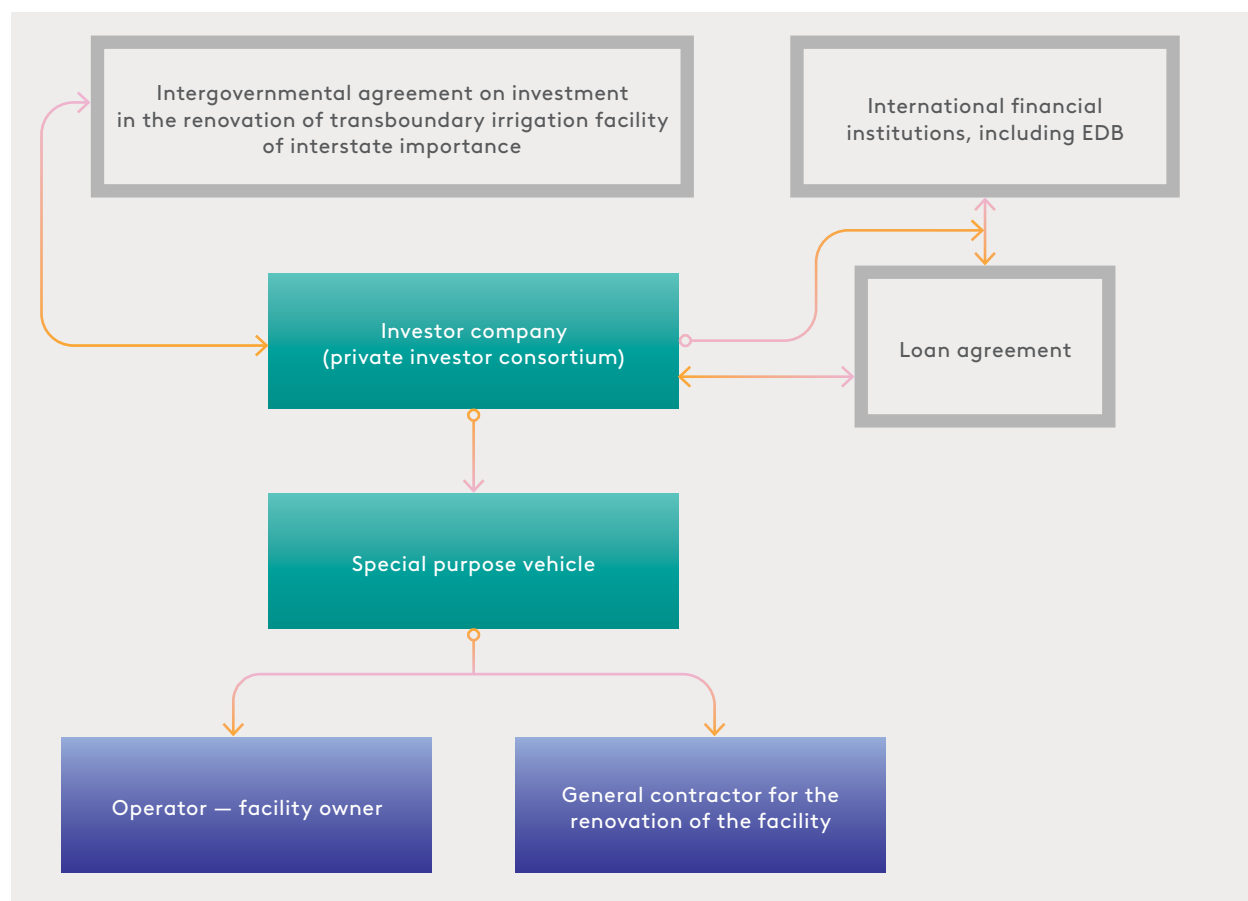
Intergovernmental agreement on investment in the renovation of transboundary irrigation facility of interstate importance

International financial institutions, including EDB

Investor company
(private investor consortium)

Loan agreement

Special purpose vehicle

Operator — facility owner

General contractor for the renovation of the facility